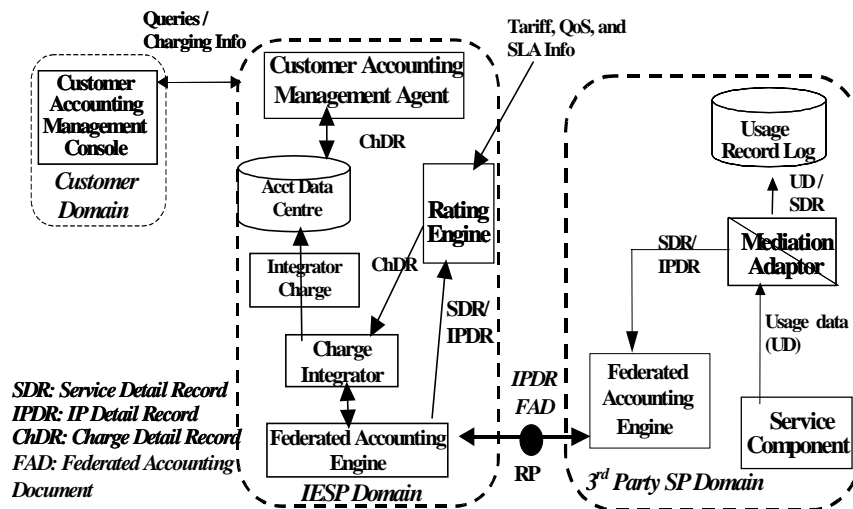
Queries / Charging Info

Customer Accounting Management Console

Customer Domain

Customer Accounting Management Agent

ChDR

Tariff, QoS, and SLA Info

Acct Data Centre

Rating Engine

Integrator Charge

ChDR

SDR/ IPDR

Charge Integrator

Federated Accounting Engine

IESP Domain

SDR: Service Detail Record
IPDR: IP Detail Record
ChDR: Charge Detail Record
FAD: Federated Accounting Document

IPDR
FAD

RP

Usage Record Log

UD / SDR

SDR/ IPDR

Mediation Adaptor

Usage data (UD)

Federated Accounting Engine

Service Component

3$^{rd}$ Party SP Domain